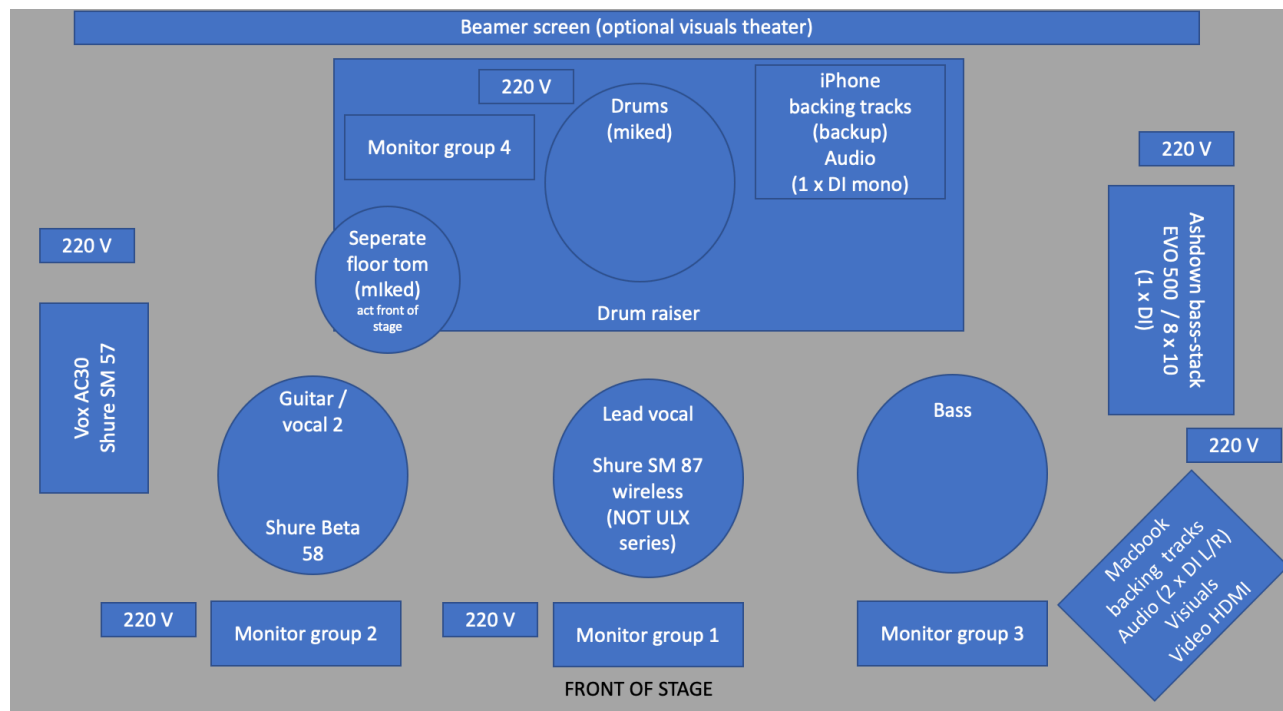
Beamer screen (optional visuals theater)

220 V

Drums
(miked)

iPhone
backing tracks
(backup)
Audio
(1 x DI mono)

Monitor group 4

220 V

220 V

Seperate
floor tom
(mIked)
act front of
stage

Drum raiser

Ashdown bass-stack
EVO 500 / 8 x 10
(1 x DI)

Vox AC30
Shure SM 57

Guitar /
vocal 2

Shure Beta
58

Lead vocal

Shure SM 87
wireless
(NOT ULX
series)

Bass

220 V

Macbook
backing tracks
Audio (2 x DI L/R)
Visuals
Video HDMI

220 V

Monitor group 2

220 V

Monitor group 1

Monitor group 3

FRONT OF STAGE